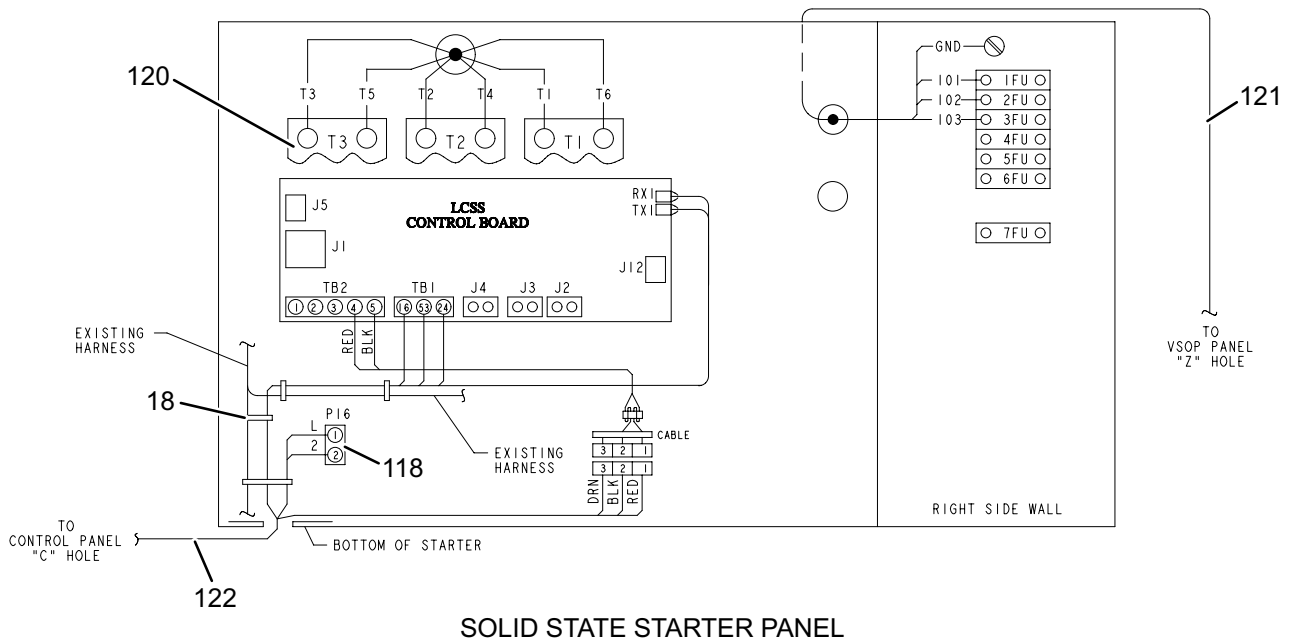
120

T3 T5 T2 T4 T1 T6

T3 T2 T1

GND

101 1FU
102 2FU
103 3FU
4FU
5FU
6FU

121

7FU

J5

LCSS
CONTROL BOARD

RX1
TX1

J1

J12

TB2 TB1 J4 J3 J2

1 2 3 4 5 16 53 24

EXISTING HARNESS

RED BLK

TO VSOP PANEL "Z" HOLE

18

P16

L 1
2 2

118

EXISTING HARNESS

CABLE

3 2 1
3 2 1

DRN BLK RED

RIGHT SIDE WALL

TO CONTROL PANEL "C" HOLE

BOTTOM OF STARTER

122

SOLID STATE STARTER PANEL